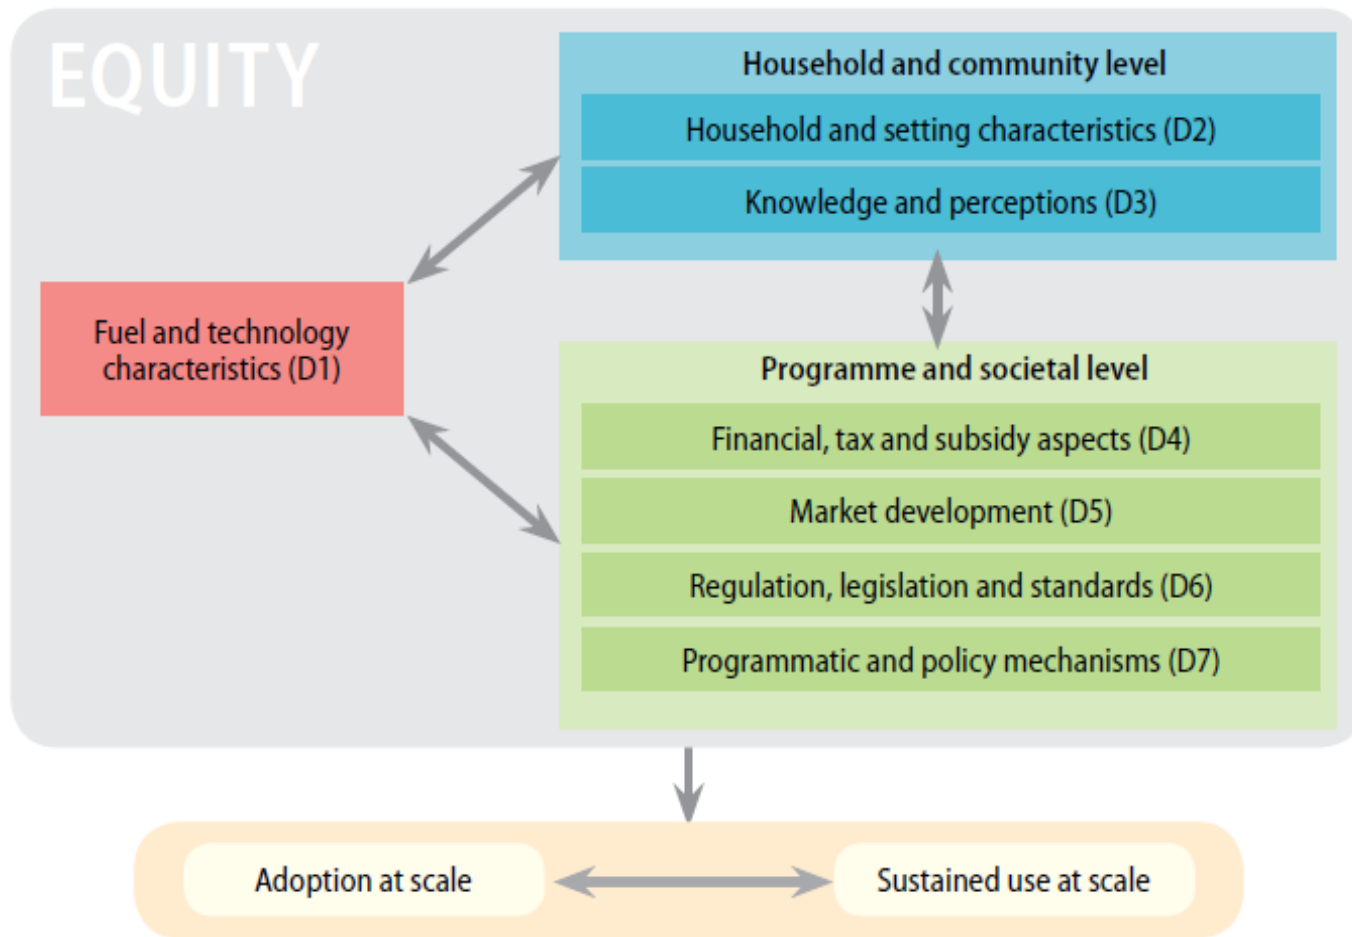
EQUITY

Household and community level

Household and setting characteristics (D2)

Knowledge and perceptions (D3)

Fuel and technology characteristics (D1)

Programme and societal level

Financial, tax and subsidy aspects (D4)

Market development (D5)

Regulation, legislation and standards (D6)

Programmatic and policy mechanisms (D7)

Adoption at scale

Sustained use at scale